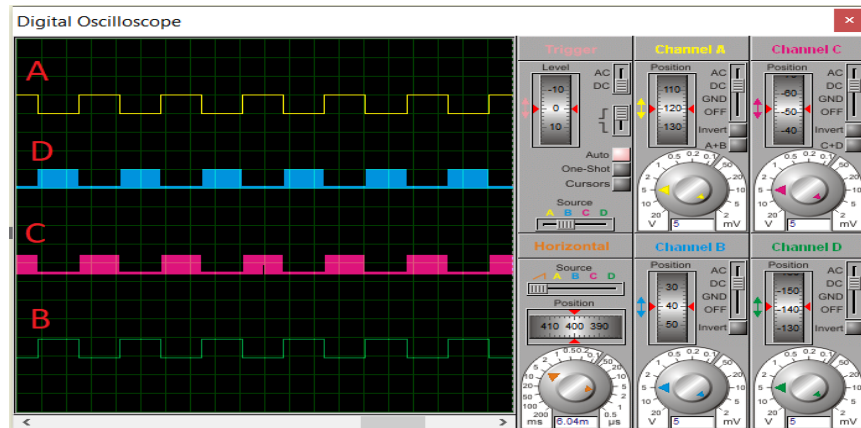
Digital Oscilloscope

A

D

C

B

Trigger
Level
AC
DC
-10
0
10
Auto
One-Shot
Cursors
Source
A B C D

Channel A
Position
AC
DC
GND
OFF
110
120
130
Invert
A+B
0.5 0.2 0.1
1
2
5
10
20
V 5 mV

Channel C
Position
AC
DC
GND
OFF
-60
-50
-40
Invert
C+D
0.5 0.2 0.1
1
2
5
10
20
V 5 mV

Horizontal
Source
A B C D
Position
410 400 390
0.5 0.2 0.1
1
2
5
10
20
50
100
200
ms 6.04m μs

Channel B
Position
AC
DC
GND
OFF
30
40
50
Invert
0.5 0.2 0.1
1
2
5
10
20
V 5 mV

Channel D
Position
AC
DC
GND
OFF
-150
-140
-130
Invert
0.5 0.2 0.1
1
2
5
10
20
V 5 mV